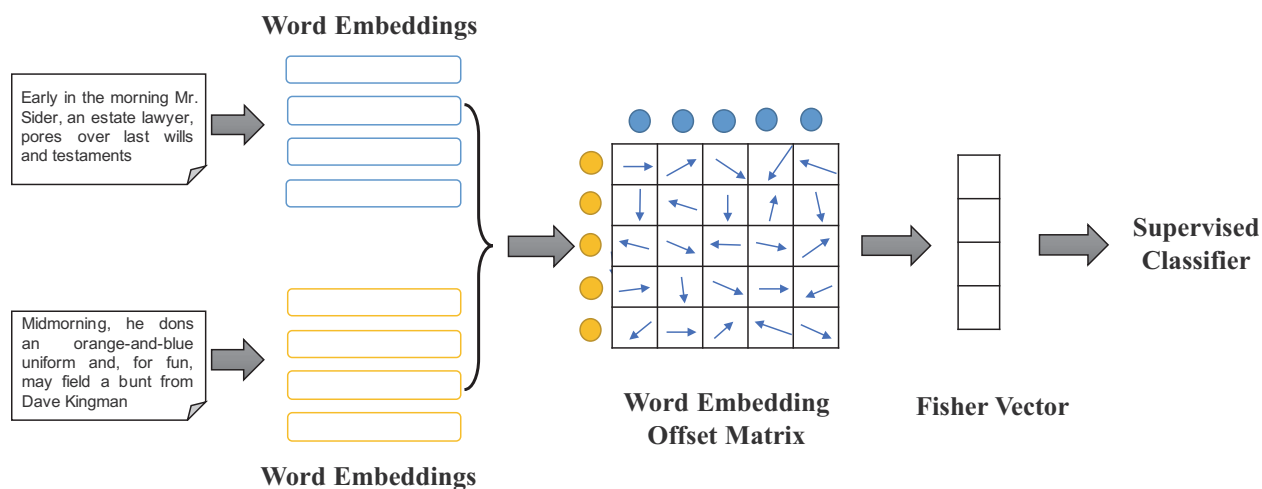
Word Embeddings

Early in the morning Mr. Sider, an estate lawyer, pores over last wills and testaments

Midmorning, he dons an orange-and-blue uniform and, for fun, may field a bunt from Dave Kingman

Word Embeddings

Word Embedding Offset Matrix

Fisher Vector

Supervised Classifier